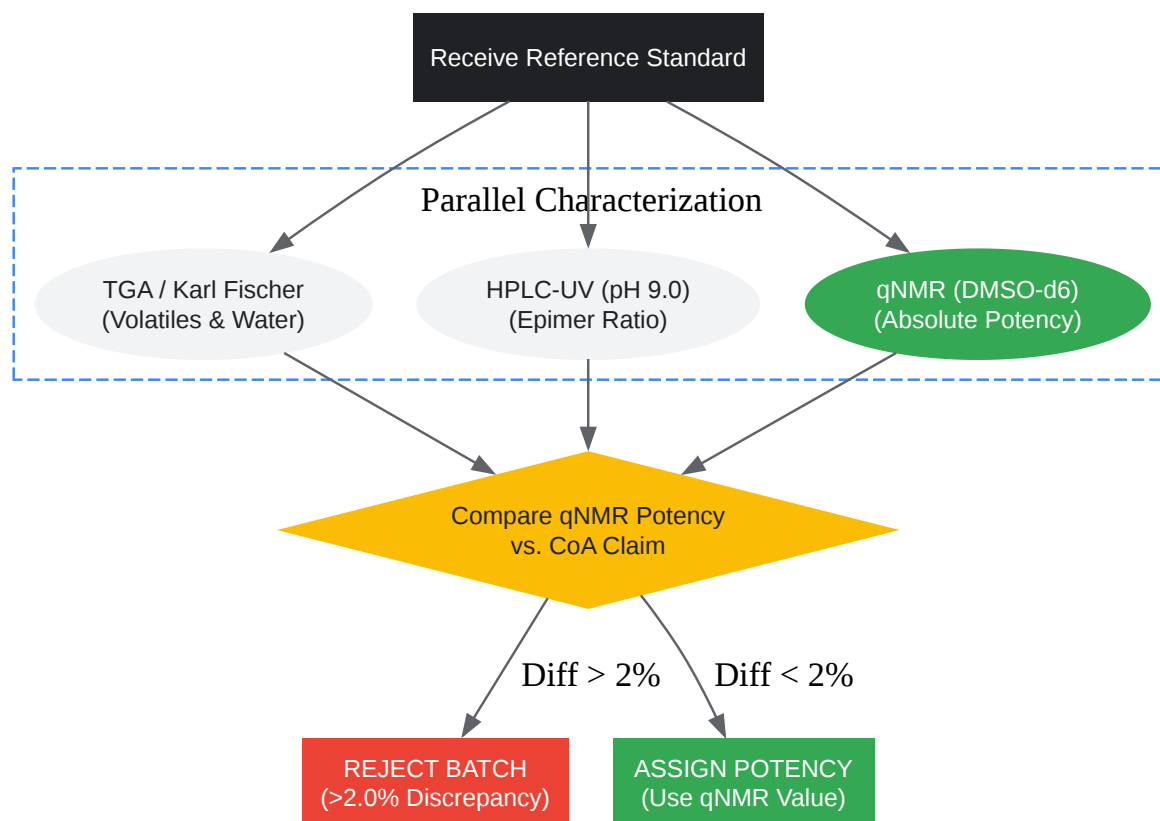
Receive Reference Standard

Parallel Characterization

TGA / Karl Fischer
(Volatiles & Water)

HPLC-UV (pH 9.0)
(Epimer Ratio)

qNMR (DMSO-d6)
(Absolute Potency)

Compare qNMR Potency
vs. CoA Claim

Diff > 2%

Diff < 2%

REJECT BATCH
(>2.0% Discrepancy)

ASSIGN POTENCY
(Use qNMR Value)